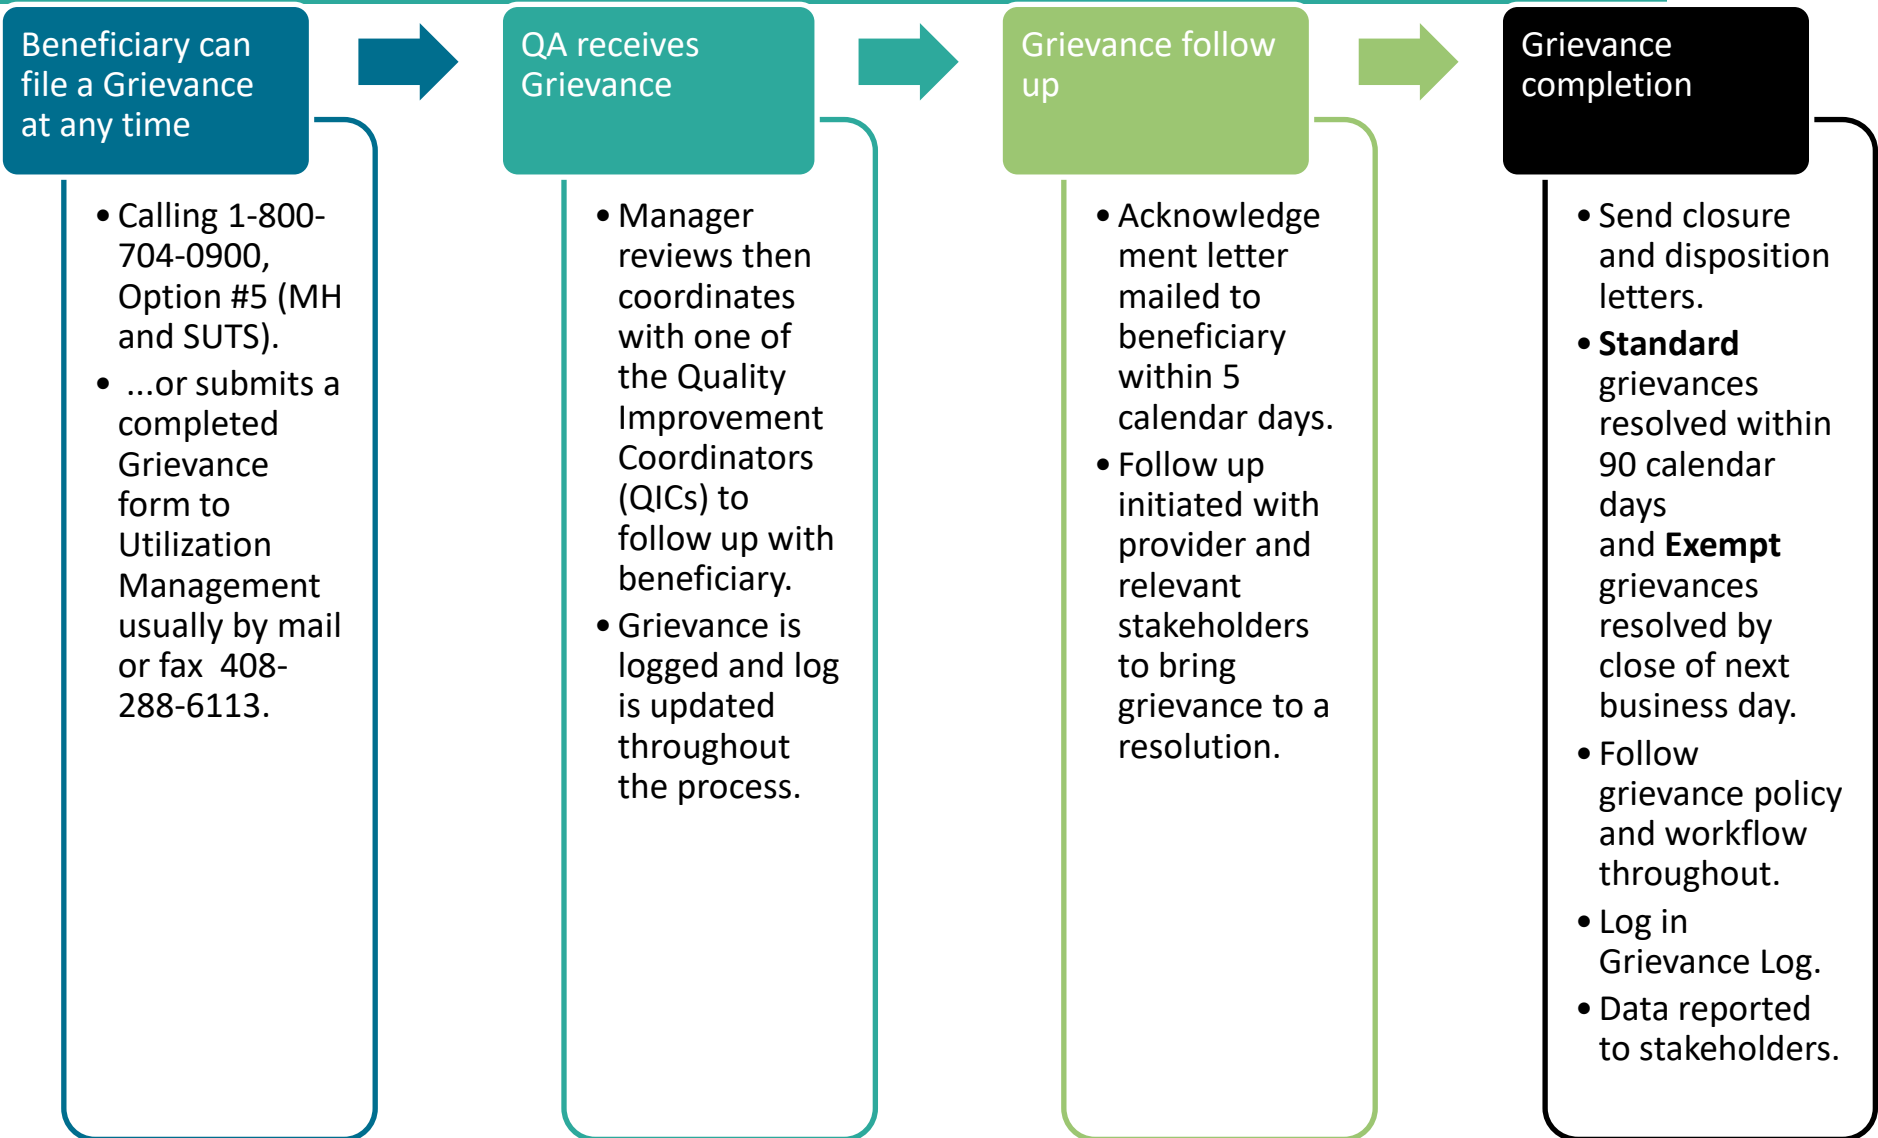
Beneficiary can file a Grievance at any time

- Calling 1-800-704-0900, Option #5 (MH and SUTS).
- ...or submits a completed Grievance form to Utilization Management usually by mail or fax 408-288-6113.

QA receives Grievance

- Manager reviews then coordinates with one of the Quality Improvement Coordinators (QICs) to follow up with beneficiary.
- Grievance is logged and log is updated throughout the process.

Grievance follow up

- Acknowledgement letter mailed to beneficiary within 5 calendar days.
- Follow up initiated with provider and relevant stakeholders to bring grievance to a resolution.

Grievance completion

- Send closure and disposition letters.
- **Standard** grievances resolved within 90 calendar days and **Exempt** grievances resolved by close of next business day.
- Follow grievance policy and workflow throughout.
- Log in Grievance Log.
- Data reported to stakeholders.